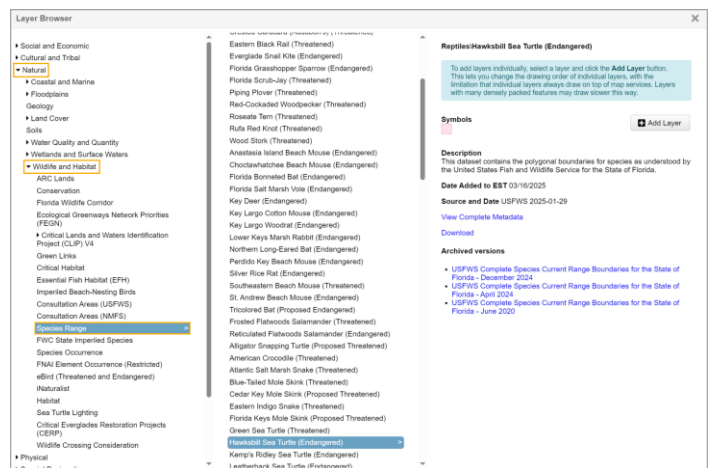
Layer Browser

×

▸ Social and Economic
▸ Cultural and Tribal
▾ Natural
▸ Coastal and Marine
▸ Floodplains
Geology
▸ Land Cover
Soils
▸ Water Quality and Quantity
▸ Wetlands and Surface Waters
▾ Wildlife and Habitat
ARC Lands
Conservation
Florida Wildlife Corridor
Ecological Greenways Network Priorities (FEGN)
▸ Critical Lands and Waters Identification Project (CLIP) V4
Green Links
Critical Habitat
Essential Fish Habitat (EFH)
Imperiled Beach-Nesting Birds
Consultation Areas (USFWS)
Consultation Areas (NMFS)
Species Range >
FWC State Imperiled Species
Species Occurrence
FNAI Element Occurrence (Restricted)
eBird (Threatened and Endangered)
iNaturalist
Habitat
Sea Turtle Lighting
Critical Everglades Restoration Projects (CERP)
Wildlife Crossing Consideration
▸ Physical

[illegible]
Eastern Black Rail (Threatened)
Everglade Snail Kite (Endangered)
Florida Grasshopper Sparrow (Endangered)
Florida Scrub-Jay (Threatened)
Piping Plover (Threatened)
Red-Cockaded Woodpecker (Threatened)
Roseate Tern (Threatened)
Rufa Red Knot (Threatened)
Wood Stork (Threatened)
Anastasia Island Beach Mouse (Endangered)
Choctawhatchee Beach Mouse (Endangered)
Florida Bonneted Bat (Endangered)
Florida Salt Marsh Vole (Endangered)
Key Deer (Endangered)
Key Largo Cotton Mouse (Endangered)
Key Largo Woodrat (Endangered)
Lower Keys Marsh Rabbit (Endangered)
Northern Long-Eared Bat (Endangered)
Perdido Key Beach Mouse (Endangered)
Silver Rice Rat (Endangered)
Southeastern Beach Mouse (Threatened)
St. Andrew Beach Mouse (Endangered)
Tricolored Bat (Proposed Endangered)
Frosted Flatwoods Salamander (Threatened)
Reticulated Flatwoods Salamander (Endangered)
Alligator Snapping Turtle (Proposed Threatened)
American Crocodile (Threatened)
Atlantic Salt Marsh Snake (Threatened)
Blue-Tailed Mole Skink (Threatened)
Cedar Key Mole Skink (Proposed Threatened)
Eastern Indigo Snake (Threatened)
Florida Keys Mole Skink (Proposed Threatened)
Green Sea Turtle (Threatened)
Hawksbill Sea Turtle (Endangered) >
Kemp's Ridley Sea Turtle (Endangered)
Leatherback Sea Turtle (Endangered)

Reptiles\Hawksbill Sea Turtle (Endangered)

To add layers individually, select a layer and click the Add Layer button. This lets you change the drawing order of individual layers, with the limitation that individual layers always draw on top of map services. Layers with many densely packed features may draw slower this way.

Symbols

Add Layer

Description
This dataset contains the polygonal boundaries for species as understood by the United States Fish and Wildlife Service for the State of Florida.

Date Added to EST 03/16/2025

Source and Date USFWS 2025-01-29

View Complete Metadata

Download

Archived versions

• USFWS Complete Species Current Range Boundaries for the State of Florida - December 2024
• USFWS Complete Species Current Range Boundaries for the State of Florida - April 2024
• USFWS Complete Species Current Range Boundaries for the State of Florida - June 2020